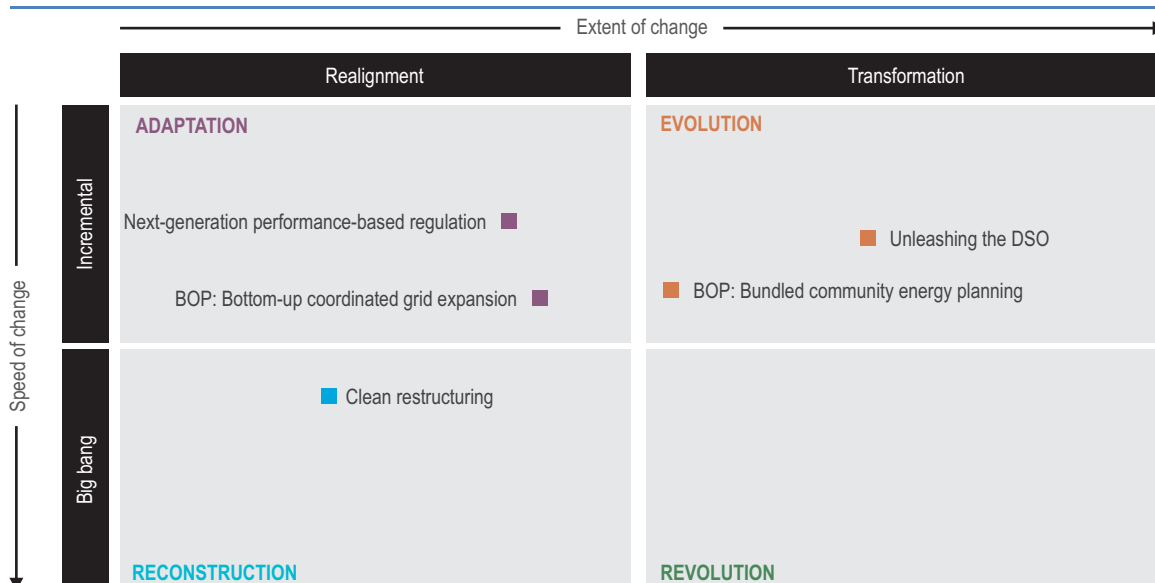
Extent of change

| | Realignment | Transformation |
|---|---|---|
| Incremental | ADAPTATION<br>Next-generation performance-based regulation<br>BOP: Bottom-up coordinated grid expansion | EVOLUTION<br>Unleashing the DSO<br>BOP: Bundled community energy planning |
| Big bang | Clean restructuring<br>RECONSTRUCTION | REVOLUTION |

Speed of change